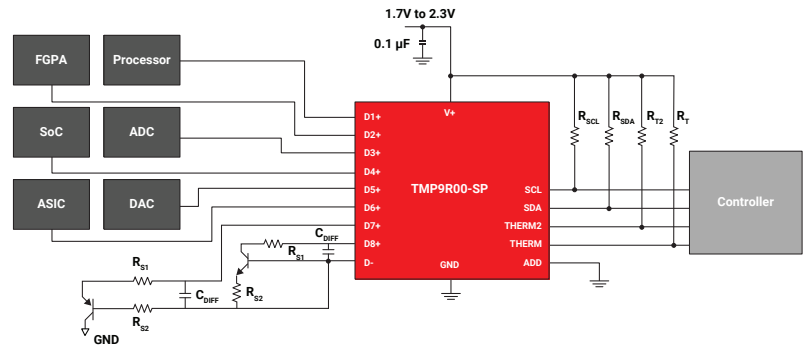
1.7V to 2.3V

0.1 µF

FGPA

Processor

SoC

ADC

ASIC

DAC

D1+
D2+
D3+
D4+
D5+
D6+
D7+
D8+
D-

V+

TMP9R00-SP

GND

SCL
SDA
THERM2
THERM
ADD

$R_{SCL}$
$R_{SDA}$
$R_{T2}$
$R_T$

Controller

$C_{DIFF}$
$R_{S1}$
$R_{S2}$

$R_{S1}$
$C_{DIFF}$
$R_{S2}$

GND